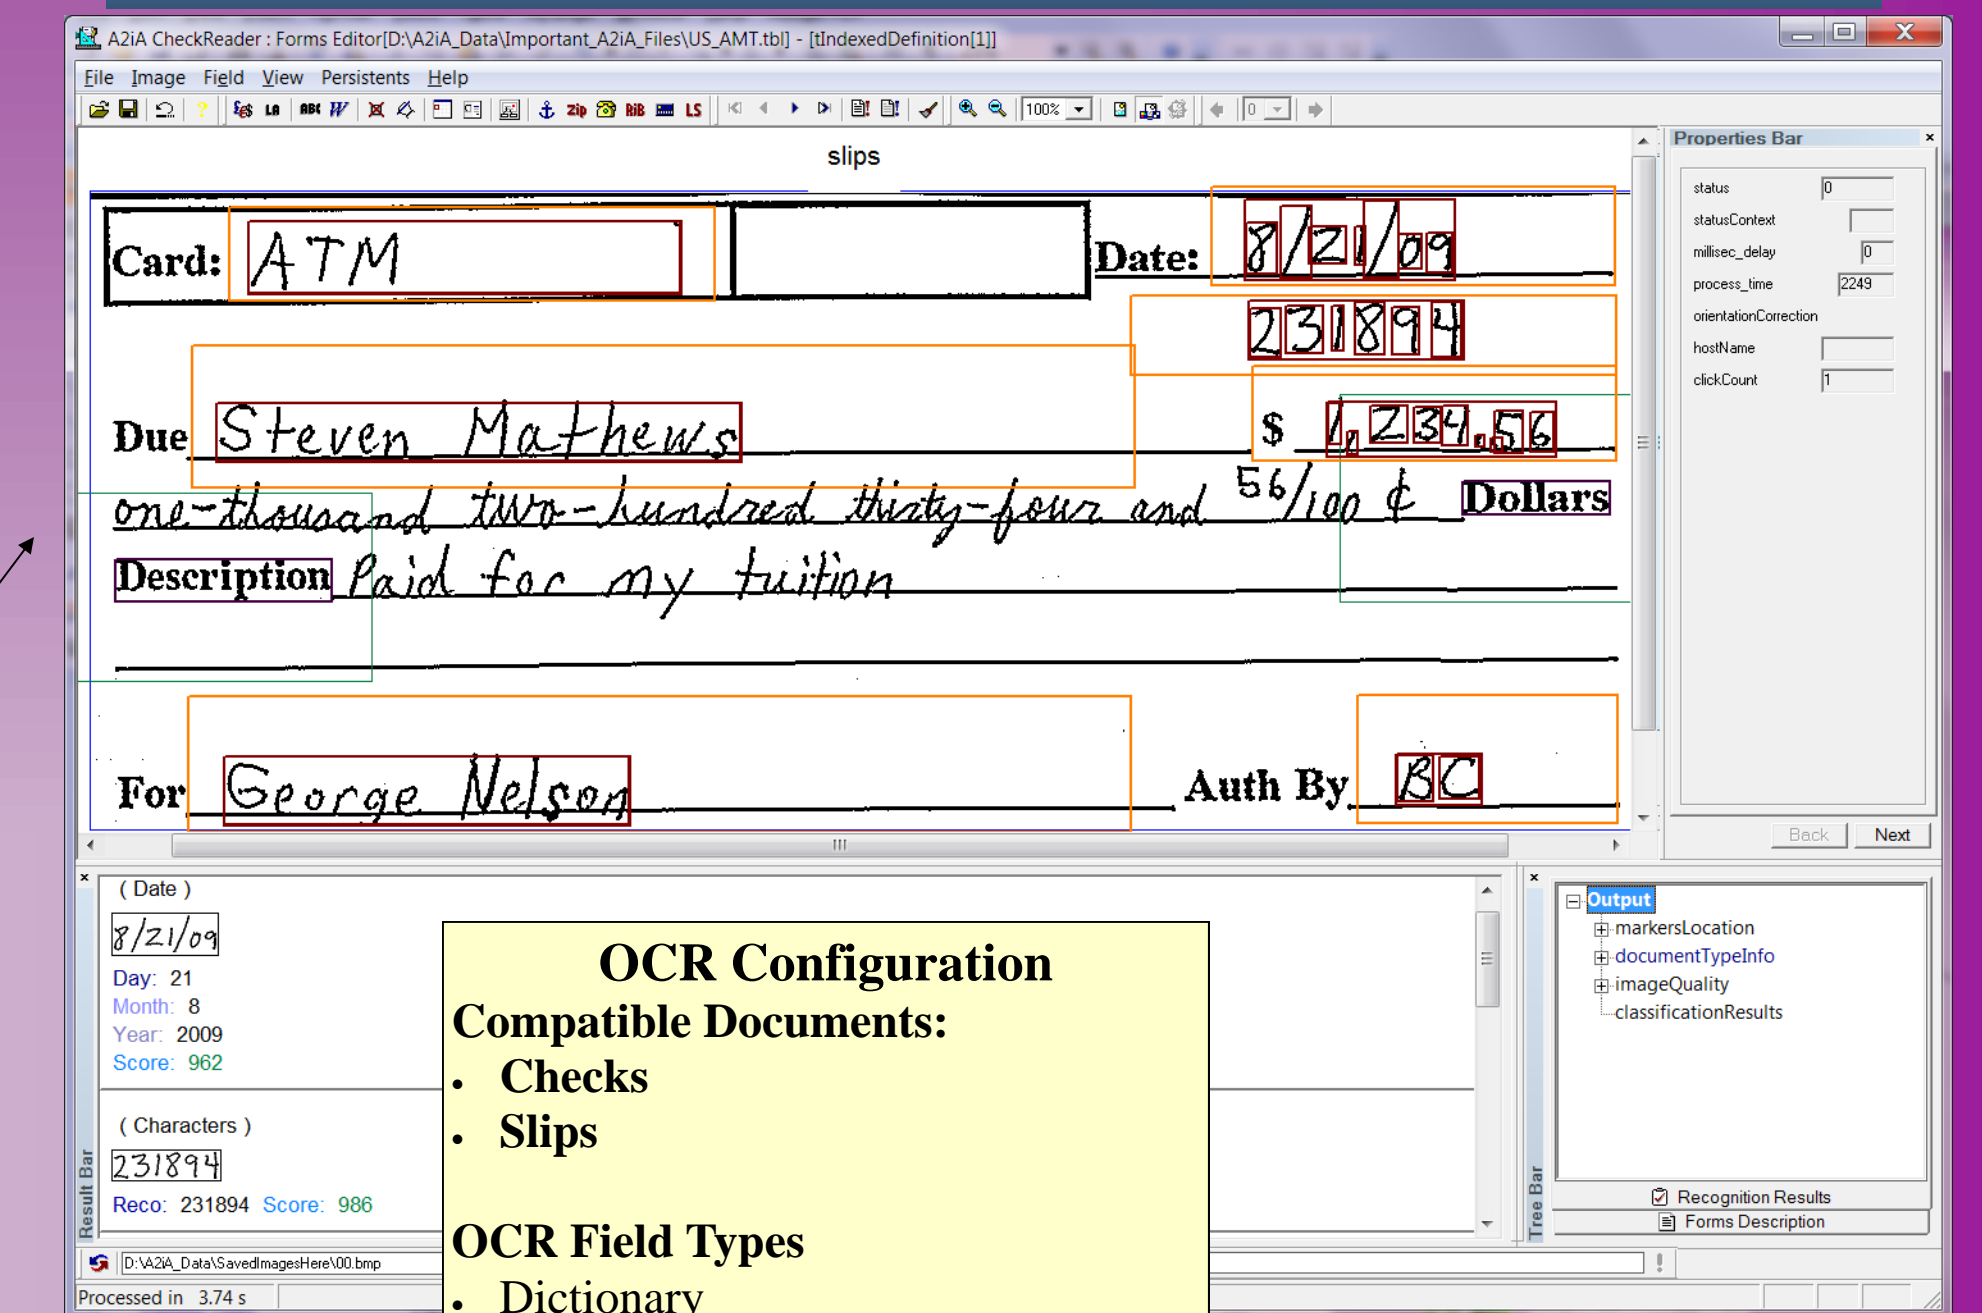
A2iA CheckReader : Forms Editor[D:\A2iA_Data\Important_A2iA_Files\US_AMT.tbl] - [tIndexedDefinition[1]]

File Image Field View Persistents Help

100%

slips

Card: ATM

Date: 8/21/09

231894

Due Steven Mathews

$ 1,234.56

one-thousand two-hundred thirty-four and 56/100 ¢ Dollars

Description Paid for my tuition

For George Nelson

Auth By BC

Properties Bar

| status | 0 |
|---|---|
| statusContext | |
| millisec_delay | 0 |
| process_time | 2249 |
| orientationCorrection | |
| hostName | |
| clickCount | 1 |

Back Next

( Date )

8/21/09

Day: 21
Month: 8
Year: 2009
Score: 962

( Characters )

231894

Reco: 231894 Score: 986

Result Bar

OCR Configuration

Compatible Documents:

- Checks
- Slips

OCR Field Types

- Dictionary

Output
markersLocation
documentTypeInfo
imageQuality
classificationResults

Tree Bar

Recognition Results
Forms Description

D:\A2iA_Data\SavedImagesHere\00.bmp

Processed in 3.74 s